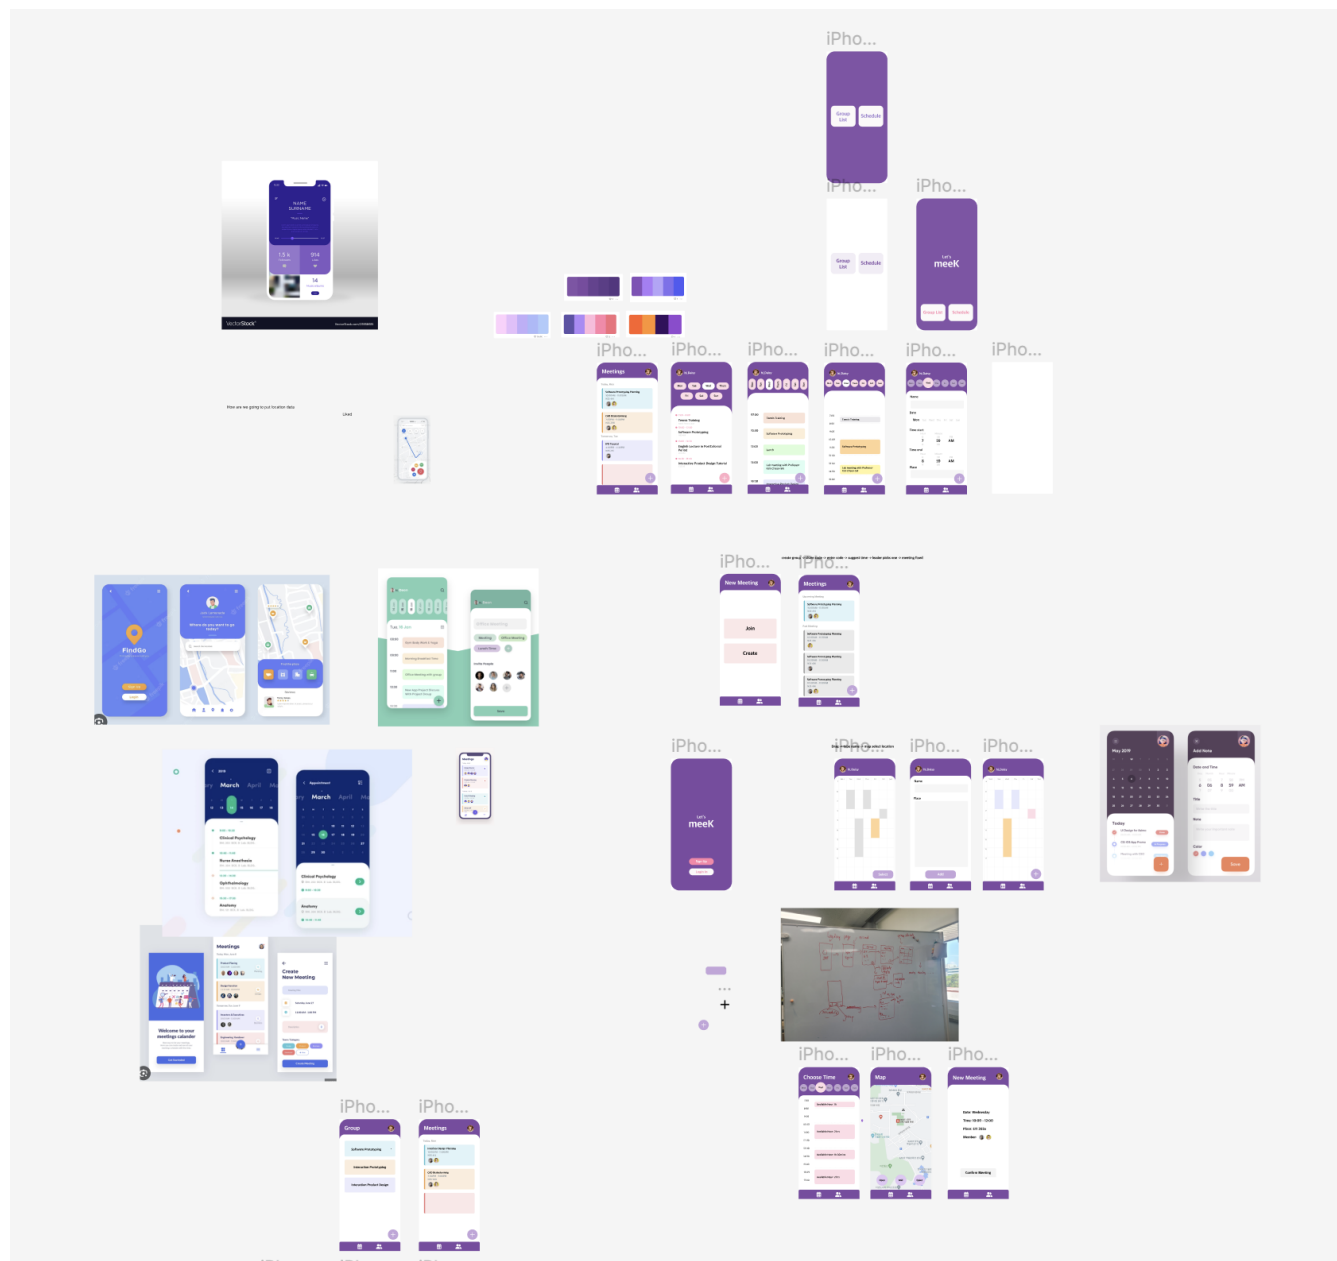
iPho...

Group List

Schedule

iPho...

iPho...

Group List

Schedule

Let's
meeK

Group List

Schedule

NAME
SURNAME

VectorStock

How are we going to put location data

Used

iPho...

iPho...

iPho...

iPho...

iPho...

iPho...

Meetings

FindGo

iPho...

iPho...

New Meeting

Join

Create

Meetings

iPho...

iPho...

iPho...

iPho...

Let's
meeK

March

April

March

April

Meetings

Welcome to your meetings calendar

Create New Meeting

iPho...

iPho...

iPho...

Choose Time

Map

New Meeting

iPho...

iPho...

Group

Meetings